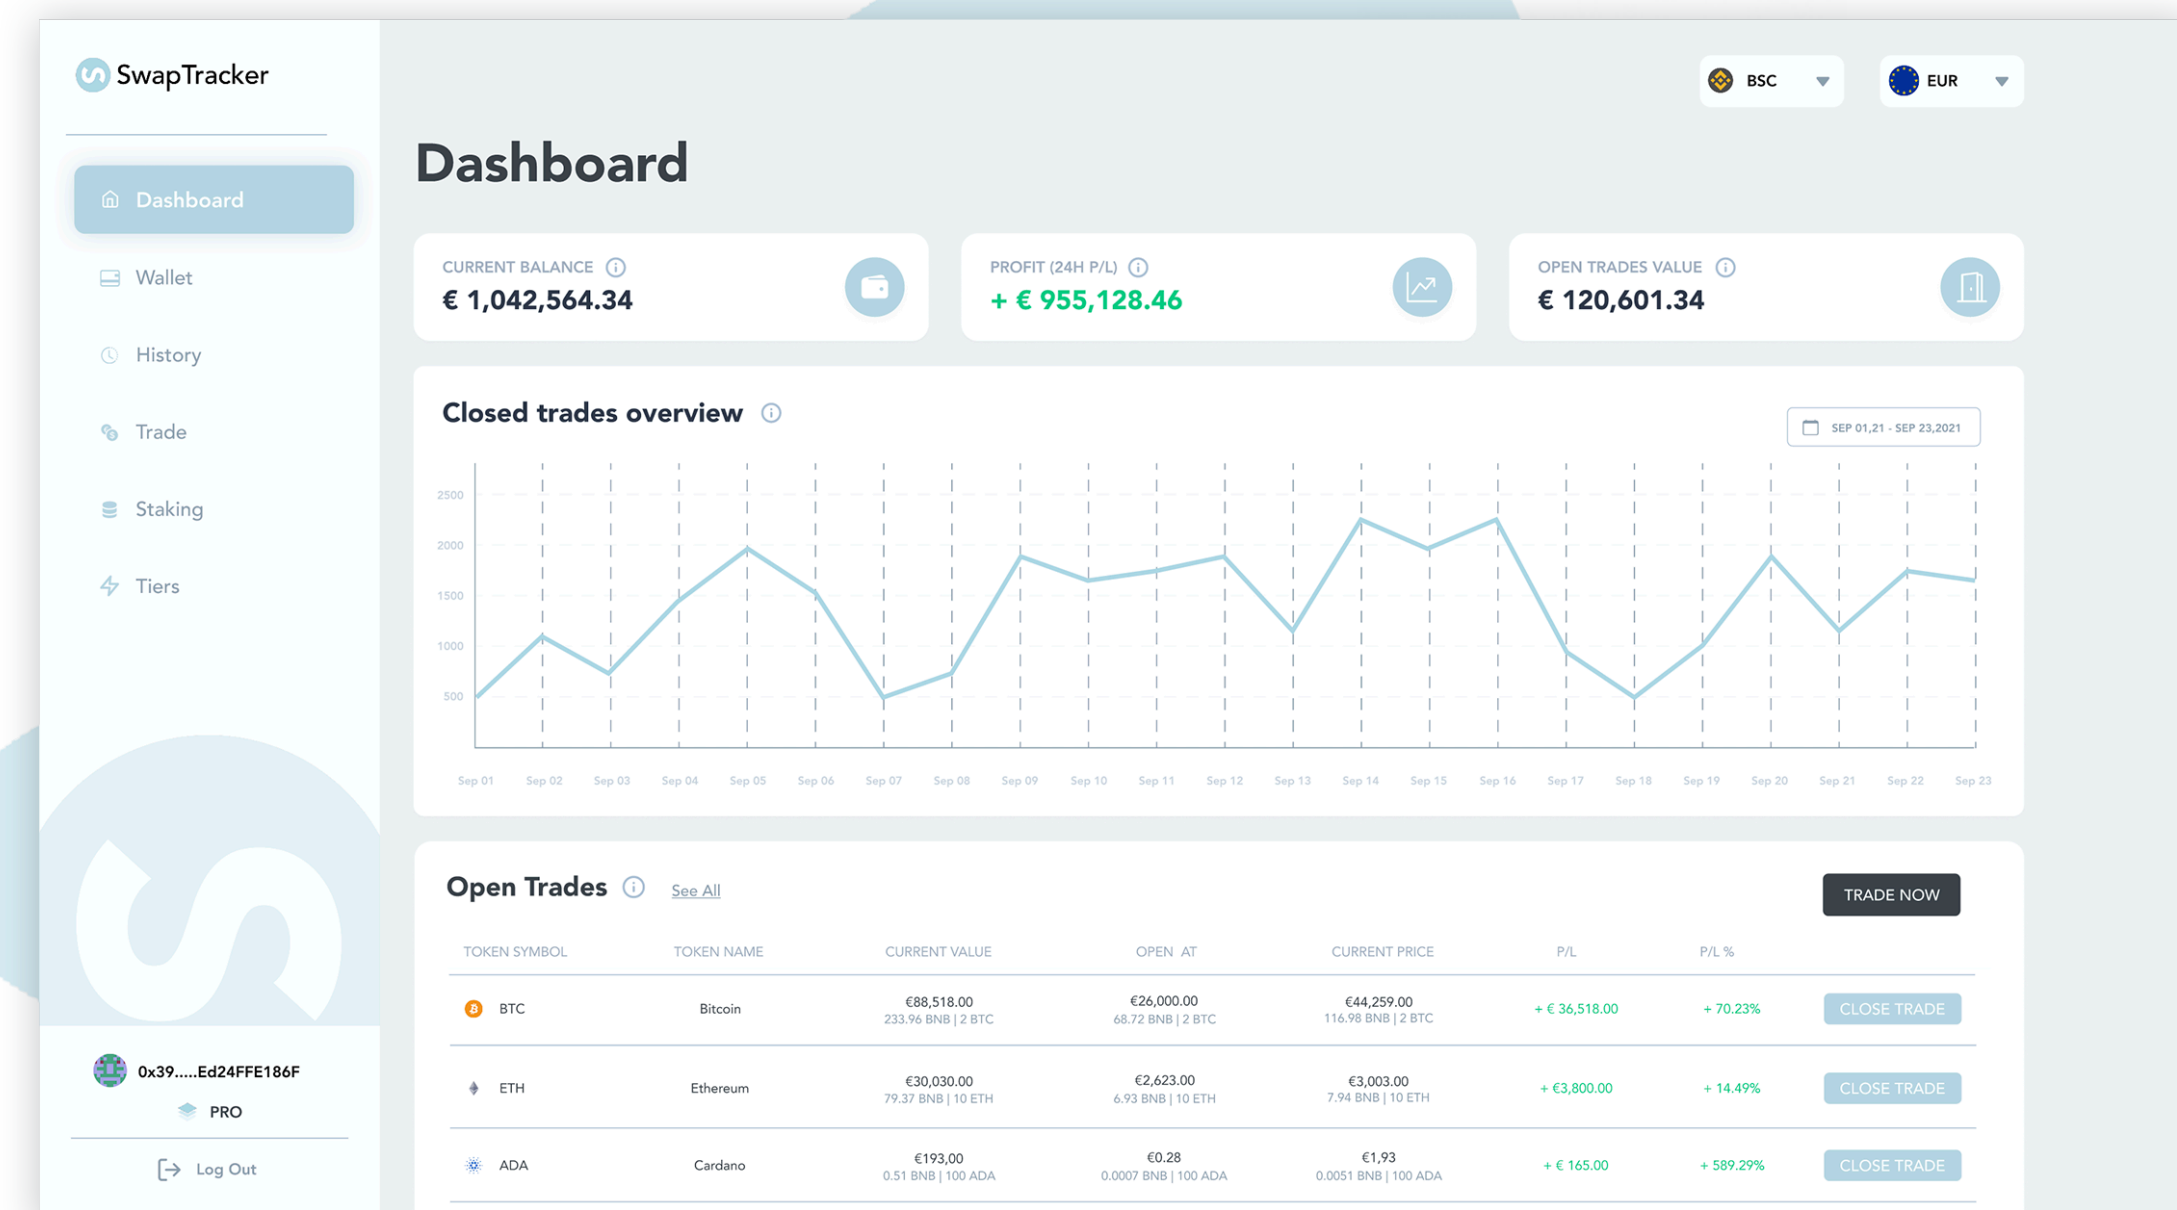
SwapTracker

Dashboard
Wallet
History
Trade
Staking
Tiers

0x39.....Ed24FFE186F
PRO
Log Out

BSC
EUR

Dashboard

CURRENT BALANCE
€ 1,042,564.34

PROFIT (24H P/L)
+ € 955,128.46

OPEN TRADES VALUE
€ 120,601.34

Closed trades overview

SEP 01,21 - SEP 23,2021

2500
2000
1500
1000
500

Sep 01 Sep 02 Sep 03 Sep 04 Sep 05 Sep 06 Sep 07 Sep 08 Sep 09 Sep 10 Sep 11 Sep 12 Sep 13 Sep 14 Sep 15 Sep 16 Sep 17 Sep 18 Sep 19 Sep 20 Sep 21 Sep 22 Sep 23

Open Trades
See All
TRADE NOW

| TOKEN SYMBOL | TOKEN NAME | CURRENT VALUE | OPEN AT | CURRENT PRICE | P/L | P/L % | |
|---|---|---|---|---|---|---|---|
| BTC | Bitcoin | €88,518.00 233.96 BNB \| 2 BTC | €26,000.00 68.72 BNB \| 2 BTC | €44,259.00 116.98 BNB \| 2 BTC | + € 36,518.00 | + 70.23% | CLOSE TRADE |
| ETH | Ethereum | €30,030.00 79.37 BNB \| 10 ETH | €2,623.00 6.93 BNB \| 10 ETH | €3,003.00 7.94 BNB \| 10 ETH | + €3,800.00 | + 14.49% | CLOSE TRADE |
| ADA | Cardano | €193,00 0.51 BNB \| 100 ADA | €0.28 0.0007 BNB \| 100 ADA | €1,93 0.0051 BNB \| 100 ADA | + € 165.00 | + 589.29% | CLOSE TRADE |